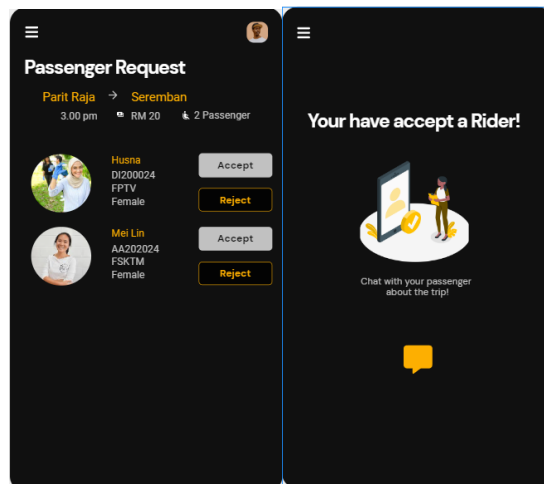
Passenger Request

Parit Raja → Seremban

3.00 pm RM 20 2 Passenger

Husna
DI200024
FPTV
Female

Accept

Reject

Mei Lin
AA202024
FSKTM
Female

Accept

Reject

Your have accept a Rider!

Chat with your passenger about the trip!